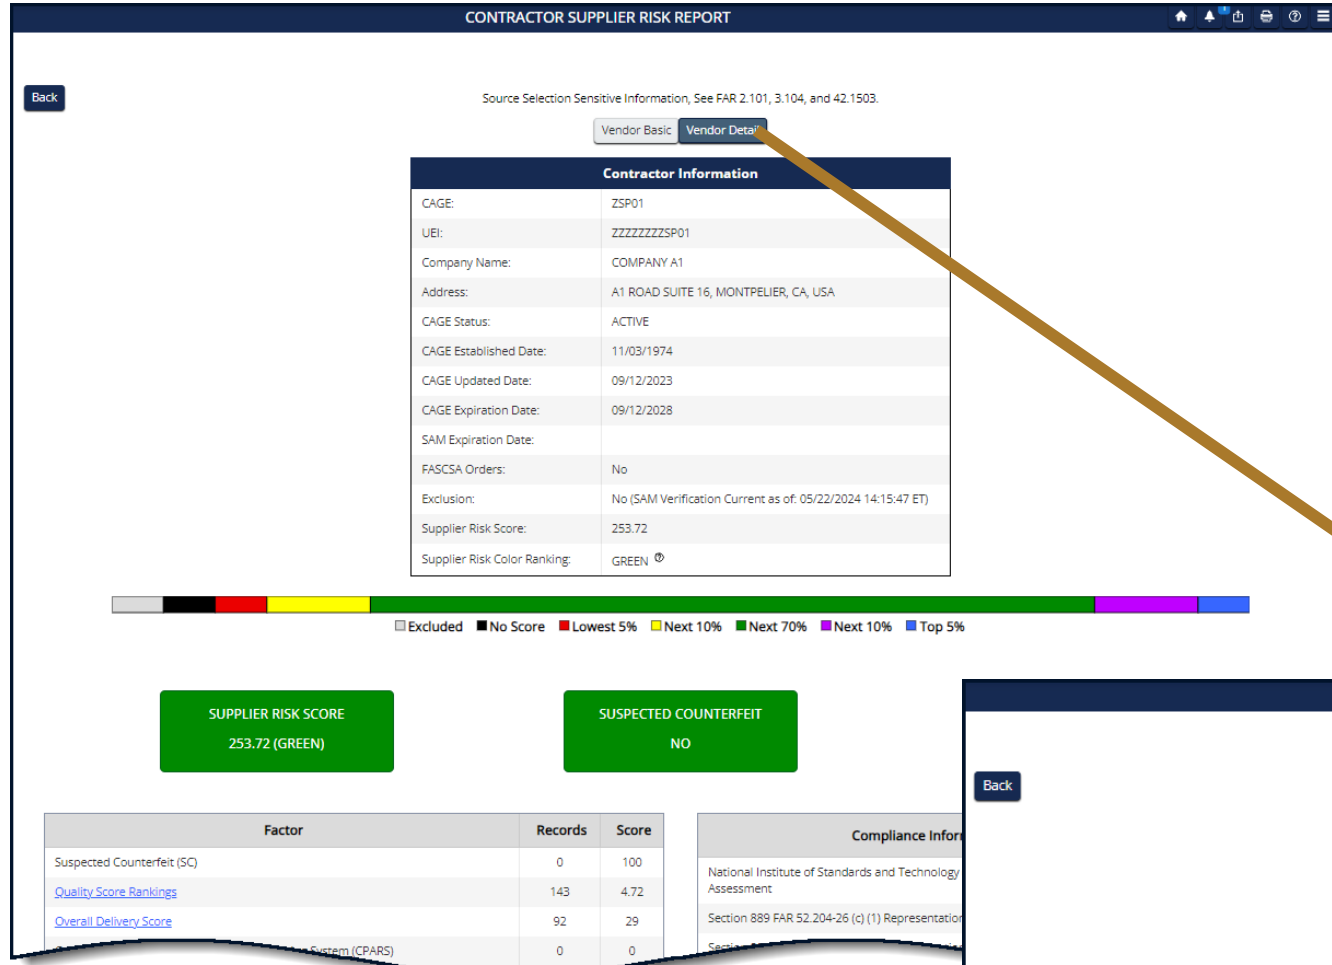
CONTRACTOR SUPPLIER RISK REPORT

Back

Source Selection Sensitive Information, See FAR 2.101, 3.104, and 42.1503.

Vendor Basic | Vendor Detail

| Contractor Information | |
|---|---|
| CAGE: | ZSP01 |
| UEI: | ZZZZZZZZSP01 |
| Company Name: | COMPANY A1 |
| Address: | A1 ROAD SUITE 16, MONTPELIER, CA, USA |
| CAGE Status: | ACTIVE |
| CAGE Established Date: | 11/03/1974 |
| CAGE Updated Date: | 09/12/2023 |
| CAGE Expiration Date: | 09/12/2028 |
| SAM Expiration Date: | |
| FASCSA Orders: | No |
| Exclusion: | No (SAM Verification Current as of: 05/22/2024 14:15:47 ET) |
| Supplier Risk Score: | 253.72 |
| Supplier Risk Color Ranking: | GREEN |

Excluded No Score Lowest 5% Next 10% Next 70% Next 10% Top 5%

SUPPLIER RISK SCORE
253.72 (GREEN)

SUSPECTED COUNTERFEIT
NO

| Factor | Records | Score |
|---|---|---|
| Suspected Counterfeit (SC) | 0 | 100 |
| Quality Score Rankings | 143 | 4.72 |
| Overall Delivery Score | 92 | 29 |
| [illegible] System (CPARS) | 0 | 0 |

Compliance Infor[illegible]

National Institute of Standards and Technology Assessment

Section 889 FAR 52.204-26 (c) (1) Representation

Secti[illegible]

Back